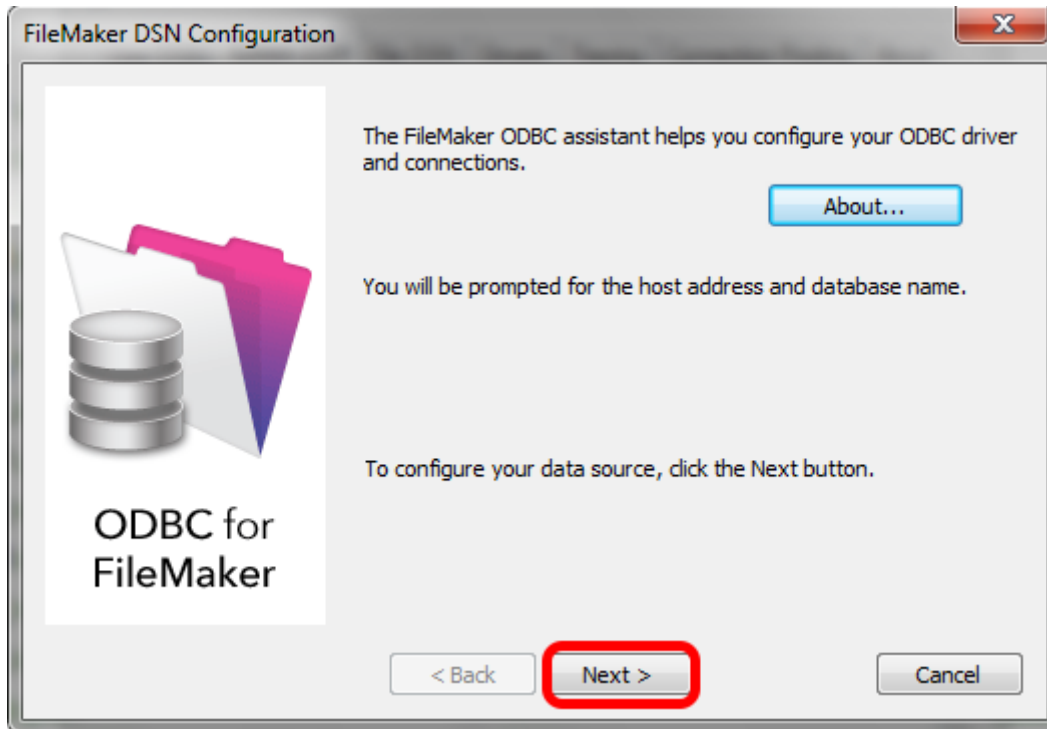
FileMaker DSN Configuration

ODBC for FileMaker

The FileMaker ODBC assistant helps you configure your ODBC driver and connections.

About...

You will be prompted for the host address and database name.

To configure your data source, click the Next button.

< Back

Next >

Cancel